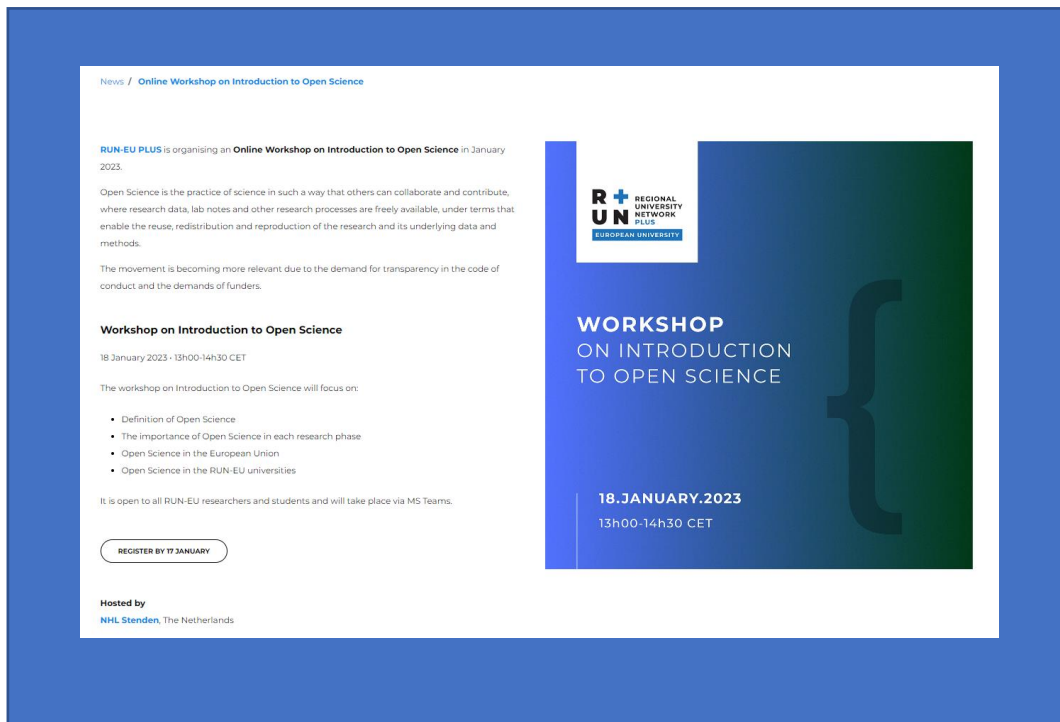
News / Online Workshop on Introduction to Open Science

RUN-EU PLUS is organising an Online Workshop on Introduction to Open Science in January 2023.

Open Science is the practice of science in such a way that others can collaborate and contribute, where research data, lab notes and other research processes are freely available, under terms that enable the reuse, redistribution and reproduction of the research and its underlying data and methods.

The movement is becoming more relevant due to the demand for transparency in the code of conduct and the demands of funders.

Workshop on Introduction to Open Science

18 January 2023 • 13h00-14h30 CET

The workshop on Introduction to Open Science will focus on:

- Definition of Open Science
- The importance of Open Science in each research phase
- Open Science in the European Union
- Open Science in the RUN-EU universities

It is open to all RUN-EU researchers and students and will take place via MS Teams.

REGISTER BY 17 JANUARY

Hosted by
NHL Stenden, The Netherlands

R + U N REGIONAL UNIVERSITY NETWORK PLUS
EUROPEAN UNIVERSITY

WORKSHOP
ON INTRODUCTION
TO OPEN SCIENCE

18.JANUARY.2023
13h00-14h30 CET